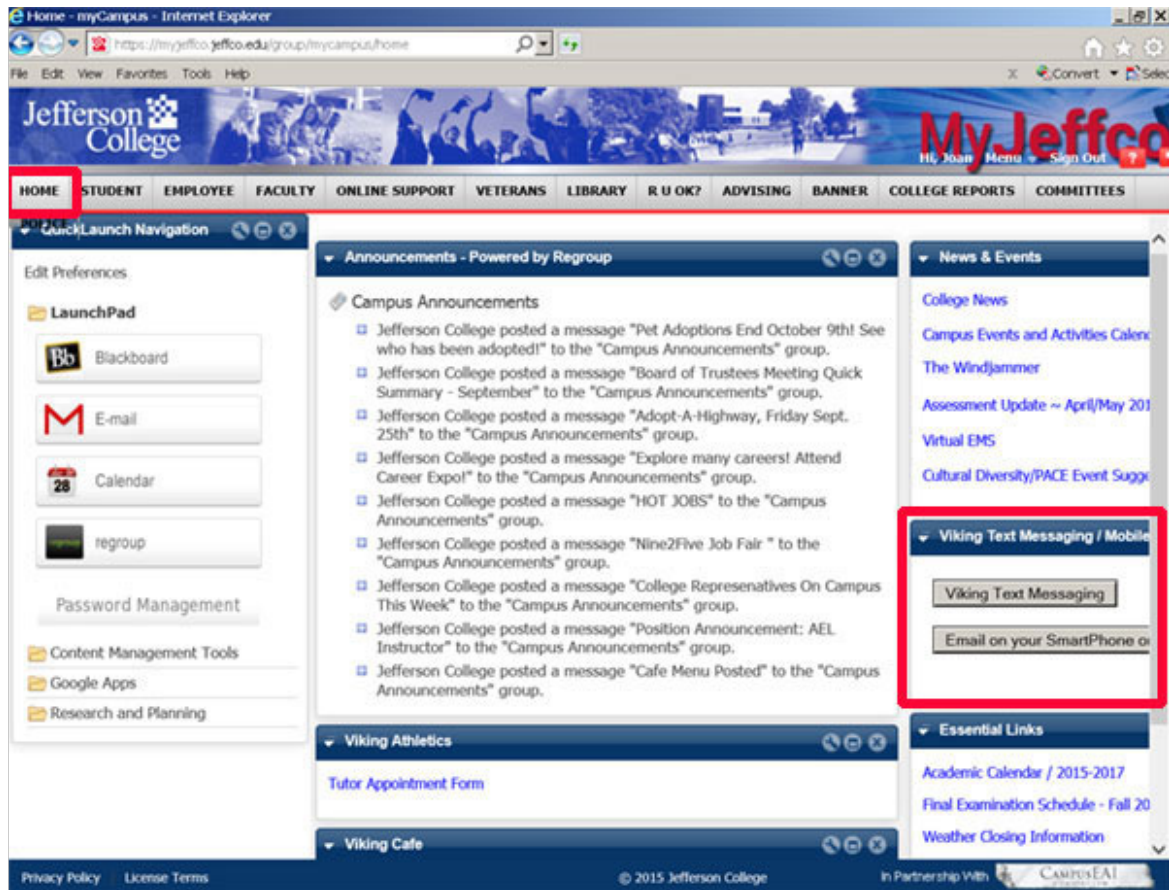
Home - myCampus - Internet Explorer

https://myjeffco.jeffco.edu/group/mycampus/home

File Edit View Favorites Tools Help

Convert Select

Jefferson College

MyJeffco

Hi, Joan Menu Sign Out

HOME STUDENT EMPLOYEE FACULTY ONLINE SUPPORT VETERANS LIBRARY R U OK? ADVISING BANNER COLLEGE REPORTS COMMITTEES POLICE

QuickLaunch Navigation

Edit Preferences

LaunchPad

Blackboard

E-mail

Calendar

28

regroup

Password Management

Content Management Tools

Google Apps

Research and Planning

Announcements - Powered by Regroup

Campus Announcements

Jefferson College posted a message "Pet Adoptions End October 9th! See who has been adopted!" to the "Campus Announcements" group.

Jefferson College posted a message "Board of Trustees Meeting Quick Summary - September" to the "Campus Announcements" group.

Jefferson College posted a message "Adopt-A-Highway, Friday Sept. 25th" to the "Campus Announcements" group.

Jefferson College posted a message "Explore many careers! Attend Career Expo!" to the "Campus Announcements" group.

Jefferson College posted a message "HOT JOBS" to the "Campus Announcements" group.

Jefferson College posted a message "Nine2Five Job Fair " to the "Campus Announcements" group.

Jefferson College posted a message "College Represenatives On Campus This Week" to the "Campus Announcements" group.

Jefferson College posted a message "Position Announcement: AEL Instructor" to the "Campus Announcements" group.

Jefferson College posted a message "Cafe Menu Posted" to the "Campus Announcements" group.

Viking Athletics

Tutor Appointment Form

Viking Cafe

News & Events

College News

Campus Events and Activities Calen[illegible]

The Windjammer

Assessment Update ~ April/May 201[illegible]

Virtual EMS

Cultural Diversity/PACE Event Sugg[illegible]

Viking Text Messaging / Mobile

Viking Text Messaging

Email on your SmartPhone o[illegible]

Essential Links

Academic Calendar / 2015-2017

Final Examination Schedule - Fall 20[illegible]

Weather Closing Information

Privacy Policy License Terms

© 2015 Jefferson College

In Partnership With CampusEAI